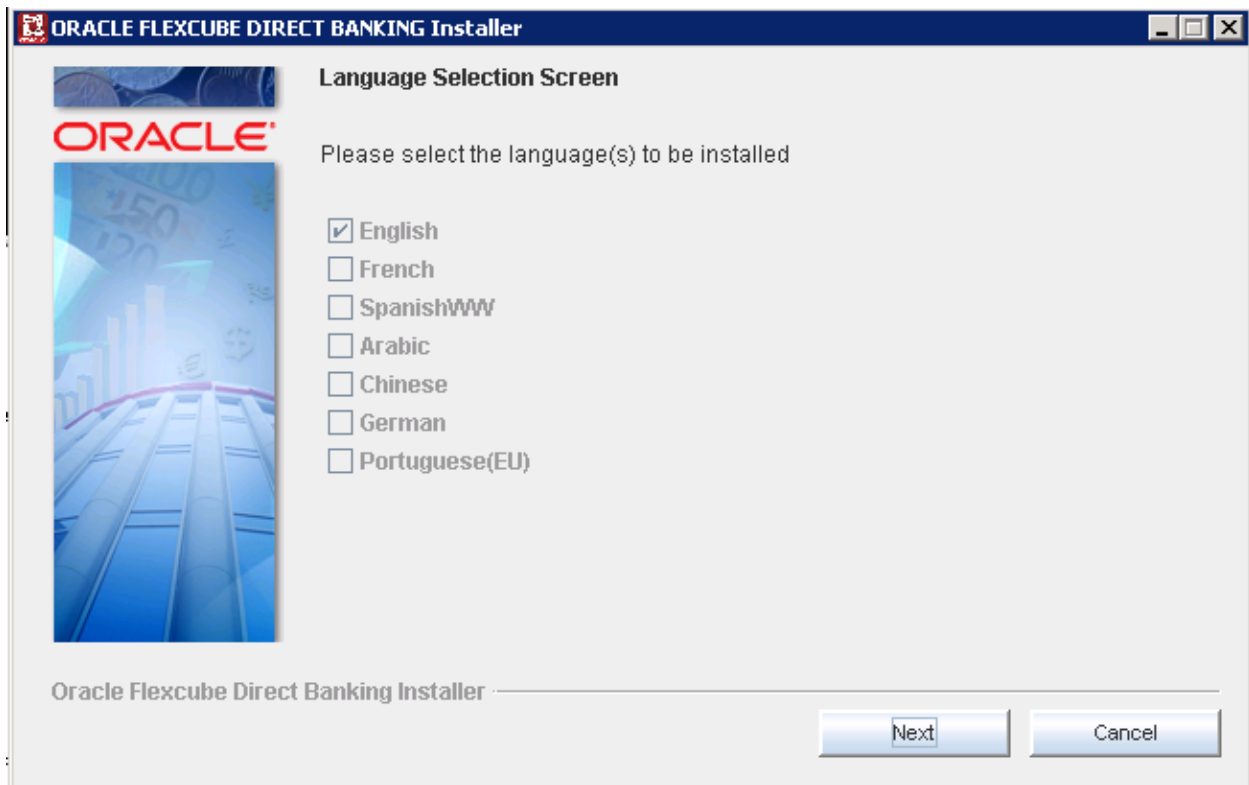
ORACLE FLEXCUBE DIRECT BANKING Installer

ORACLE

Language Selection Screen

Please select the language(s) to be installed

English
French
SpanishWW
Arabic
Chinese
German
Portuguese(EU)

Oracle Flexcube Direct Banking Installer

Next
Cancel